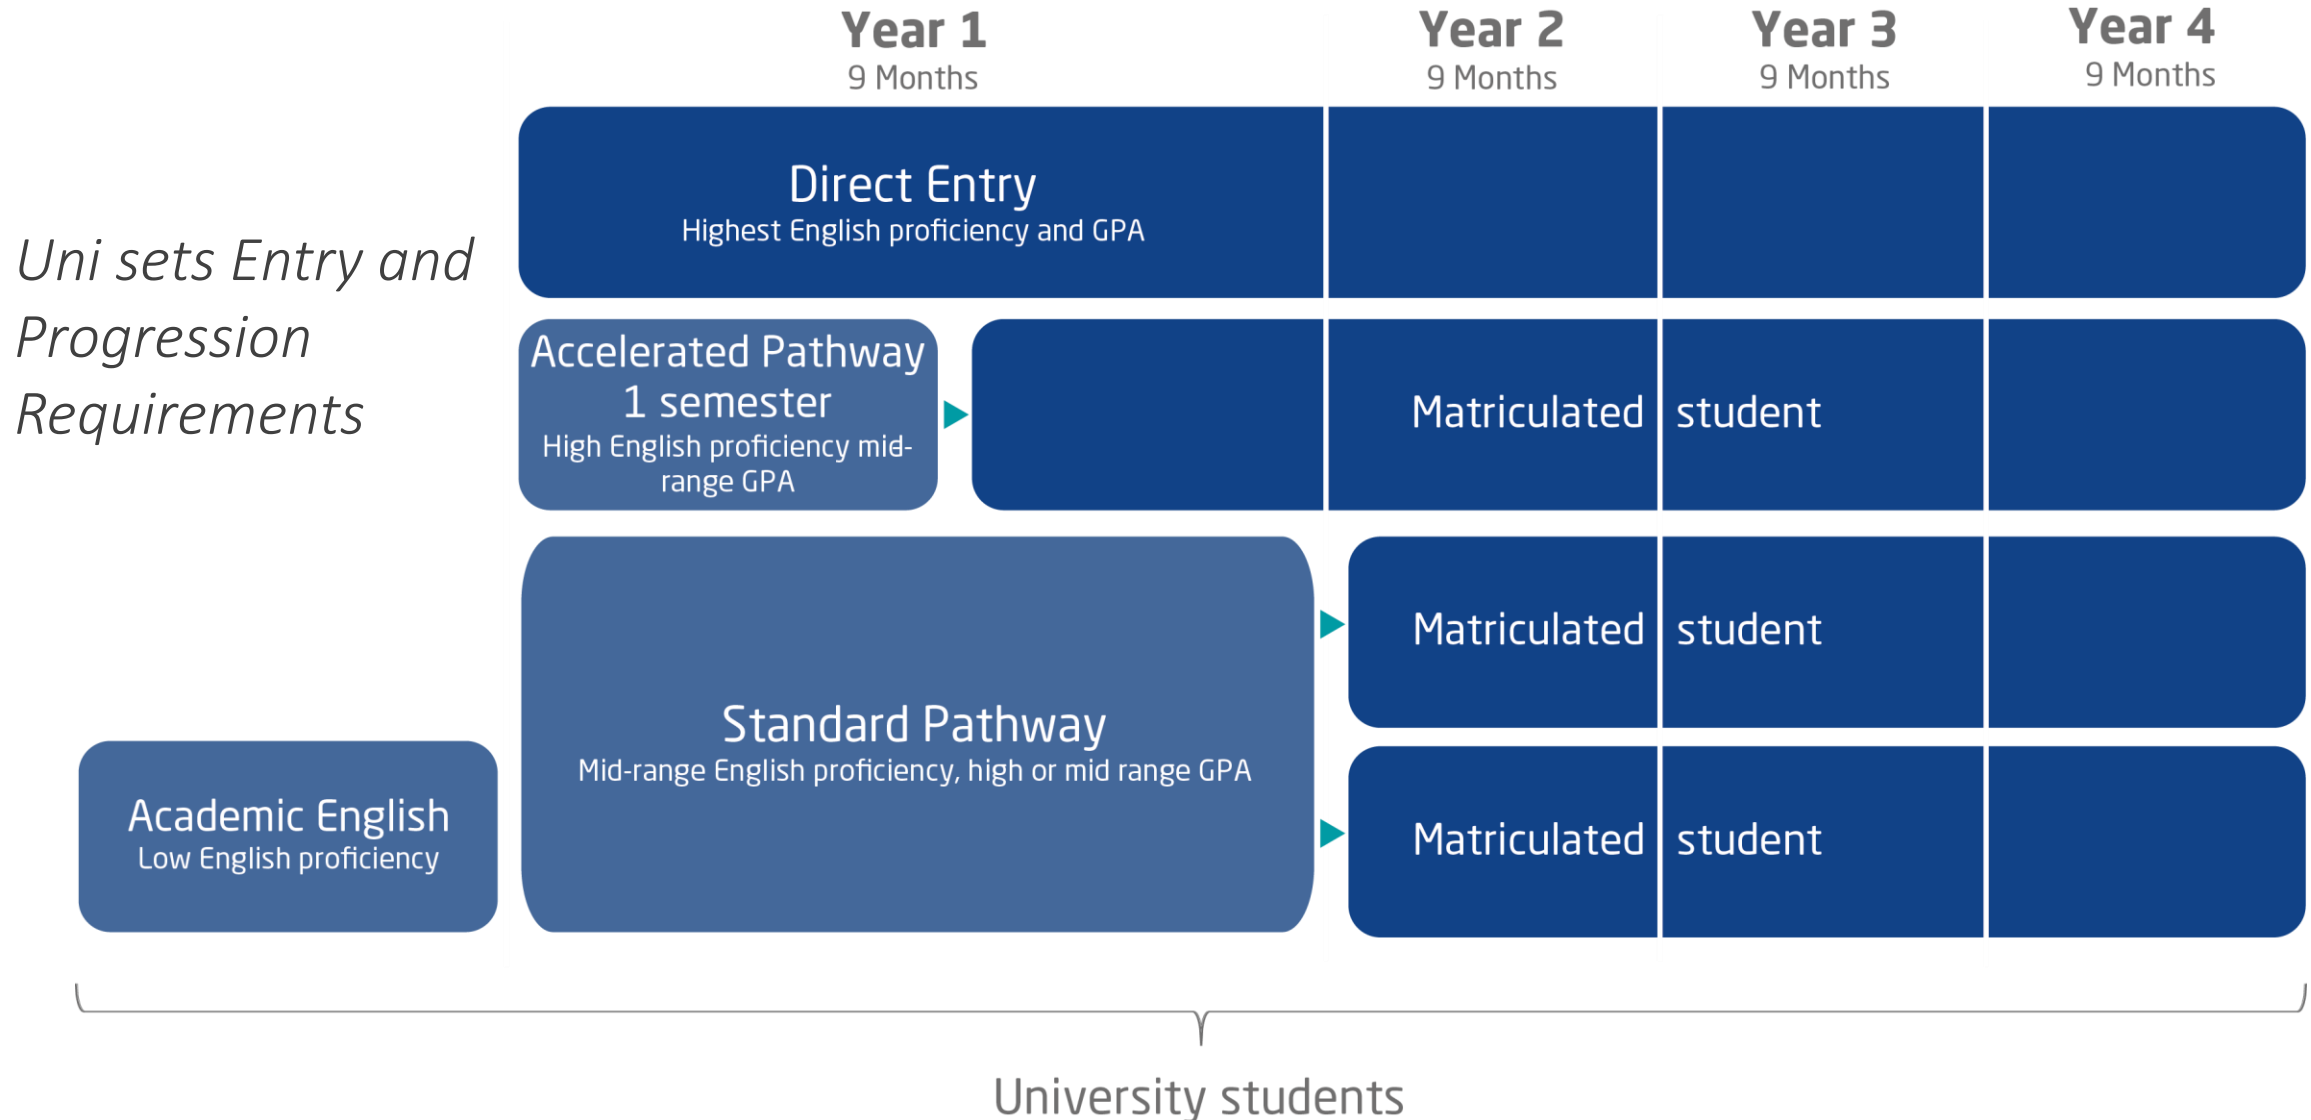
Year 1
9 Months

Year 2
9 Months

Year 3
9 Months

Year 4
9 Months

Uni sets Entry and Progression Requirements

Direct Entry
Highest English proficiency and GPA

Accelerated Pathway
1 semester
High English proficiency mid-range GPA

Matriculated student

Standard Pathway
Mid-range English proficiency, high or mid range GPA

Matriculated student

Matriculated student

Academic English
Low English proficiency

University students